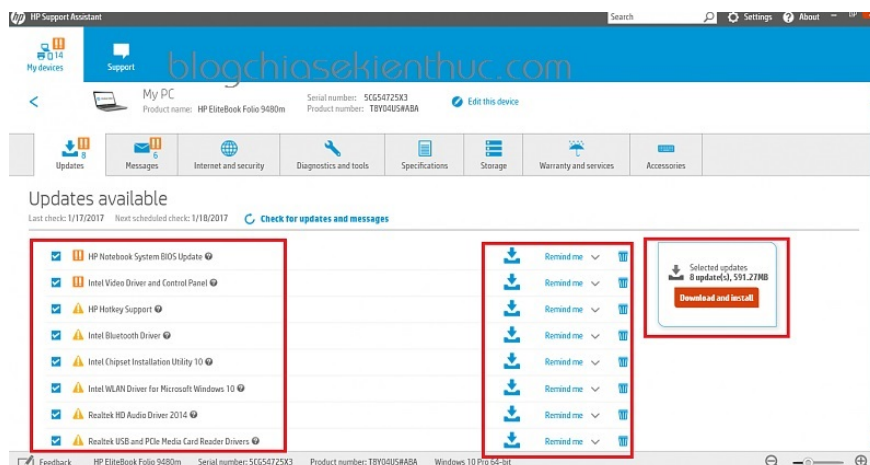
HP Support Assistant

Search

Settings

About

14

My devices

Support

blogchiasekienthuc.com

My PC

Product name: HP EliteBook Folio 9480m

Serial number: 5CG54725X3

Product number: T8Y04US#ABA

Edit this device

8

Updates

6

Messages

Internet and security

Diagnostics and tools

Specifications

Storage

Warranty and services

Accessories

Updates available

Last check: 1/17/2017 Next scheduled check: 1/18/2017

Check for updates and messages

HP Notebook System BIOS Update

Intel Video Driver and Control Panel

HP Hotkey Support

Intel Bluetooth Driver

Intel Chipset Installation Utility 10

Intel WLAN Driver for Microsoft Windows 10

Realtek HD Audio Driver 2014

Realtek USB and PCIe Media Card Reader Drivers

Remind me

Remind me

Remind me

Remind me

Remind me

Remind me

Remind me

Remind me

Selected updates

8 update(s), 591.27MB

Download and install

Feedback

HP EliteBook Folio 9480m

Serial number: 5CG54725X3

Product number: T8Y04US#ABA

Windows 10 Pro 64-bit